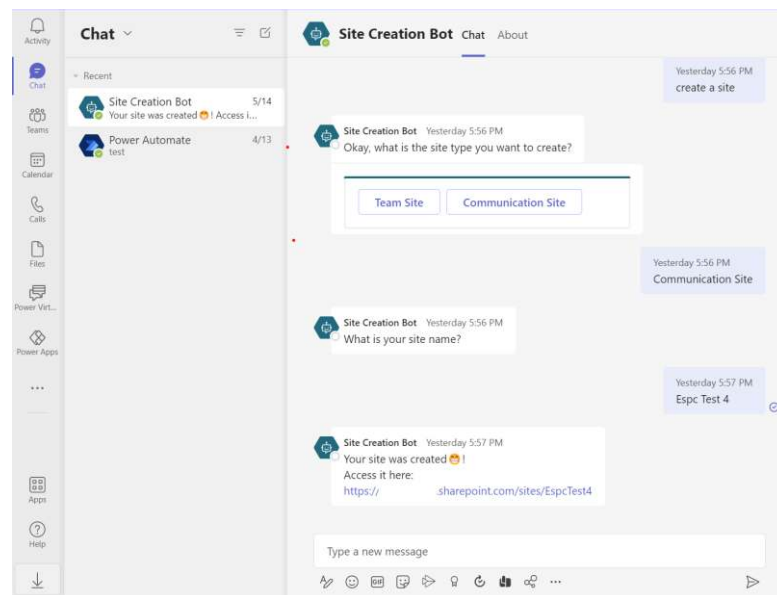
Activity
Chat
Teams
Calendar
Calls
Files
Power Virt...
Power Apps
...
Apps
Help

Chat

Recent

Site Creation Bot 5/14
Your site was created 😊! Access i...

Power Automate 4/13
test

Site Creation Bot Chat About

Yesterday 5:56 PM
create a site

Site Creation Bot Yesterday 5:56 PM
Okay, what is the site type you want to create?

Team Site
Communication Site

Yesterday 5:56 PM
Communication Site

Site Creation Bot Yesterday 5:56 PM
What is your site name?

Yesterday 5:57 PM
Espc Test 4

Site Creation Bot Yesterday 5:57 PM
Your site was created 😊!
Access it here:
https:// .sharepoint.com/sites/EspcTest4

Type a new message